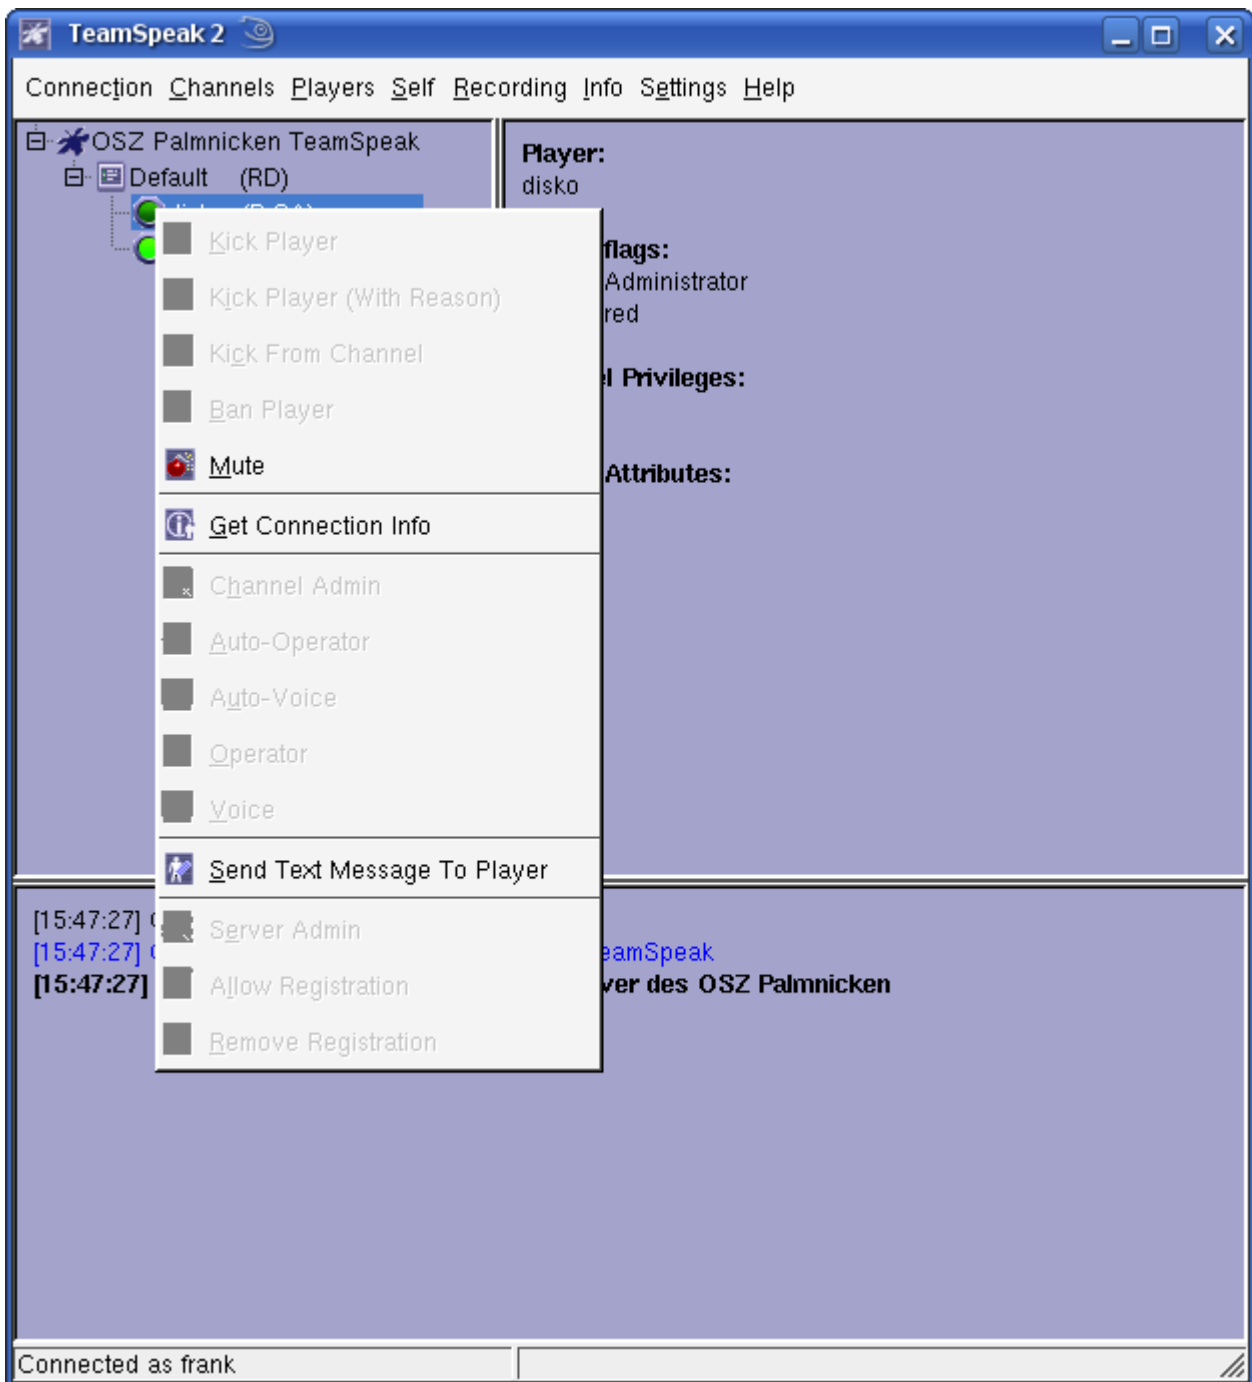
TeamSpeak 2

Connection Channels Players Self Recording Info Settings Help

OSZ Palmnicken TeamSpeak
Default (RD)

Kick Player
Kick Player (With Reason)
Kick From Channel
Ban Player
Mute
Get Connection Info
Channel Admin
Auto-Operator
Auto-Voice
Operator
Voice
Send Text Message To Player
Server Admin
Allow Registration
Remove Registration

Player:
disko

flags:
Administrator
red

l Privileges:

Attributes:

[15:47:27] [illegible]
[15:47:27] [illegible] eamSpeak
[15:47:27] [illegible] ver des OSZ Palmnicken

Connected as frank